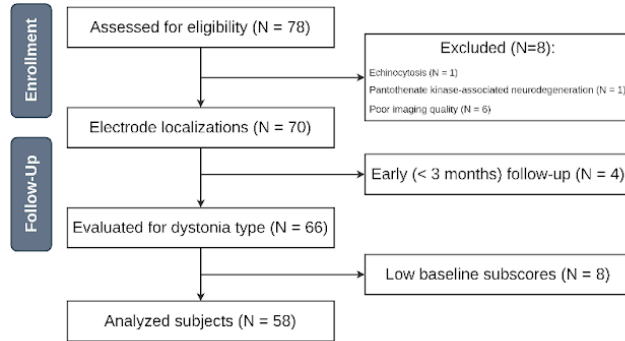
Enrollment

Assessed for eligibility (N = 78)

Excluded (N=8):
Echinocytosis (N = 1)
Pantothenate kinase-associated neurodegeneration (N = 1)
Poor imaging quality (N = 6)

Electrode localizations (N = 70)

Follow-Up

Early (< 3 months) follow-up (N = 4)

Evaluated for dystonia type (N = 66)

Low baseline subscores (N = 8)

Analyzed subjects (N = 58)